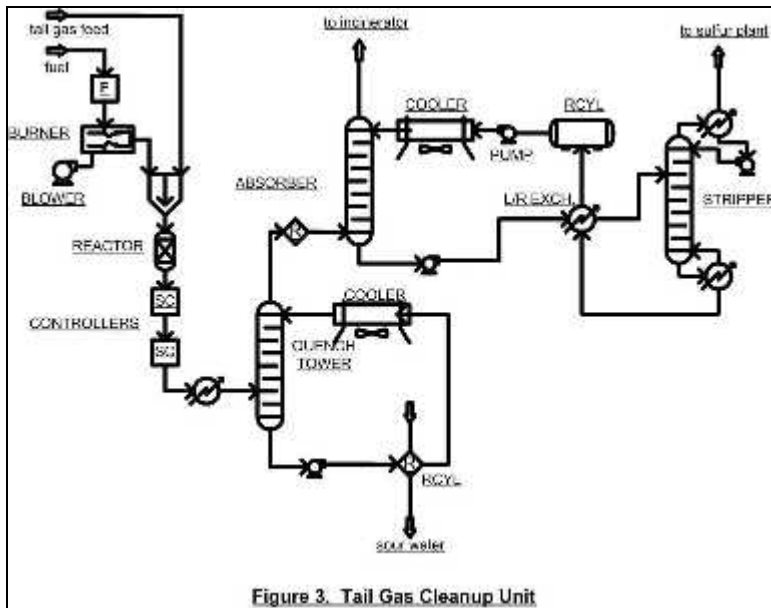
tail gas feed

fuel

F

BURNER

BLOWER

REACTOR

SC

CONTROLLERS

SC

to incinerator

COOLER

RCYL

PUMP

ABSORBER

R

L/R EXCH.

to sulfur plant

STRIPPER

COOLER

QUENCH TOWER

R

RCYL

sour water

Figure 3. Tail Gas Cleanup Unit